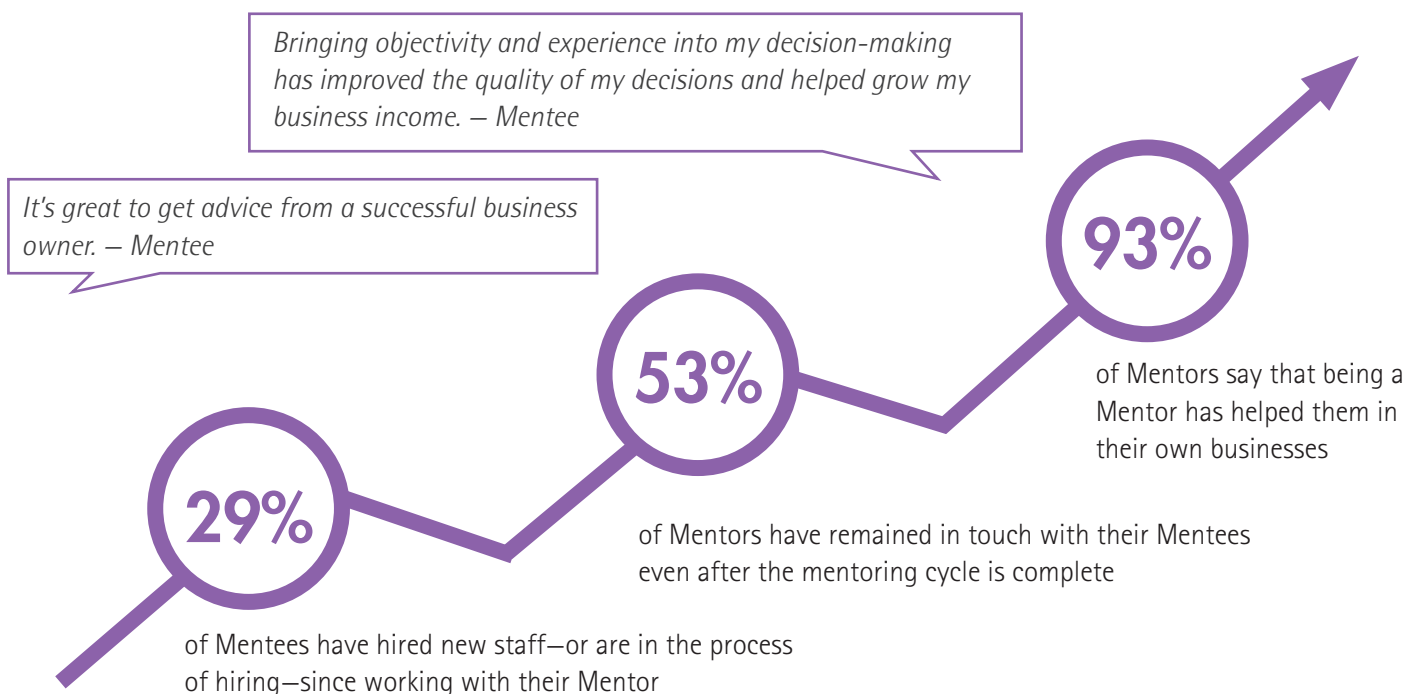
Bringing objectivity and experience into my decision-making has improved the quality of my decisions and helped grow my business income. – Mentee

It's great to get advice from a successful business owner. – Mentee

93%

of Mentors say that being a Mentor has helped them in their own businesses

53%

of Mentors have remained in touch with their Mentees even after the mentoring cycle is complete

29%

of Mentees have hired new staff—or are in the process of hiring—since working with their Mentor